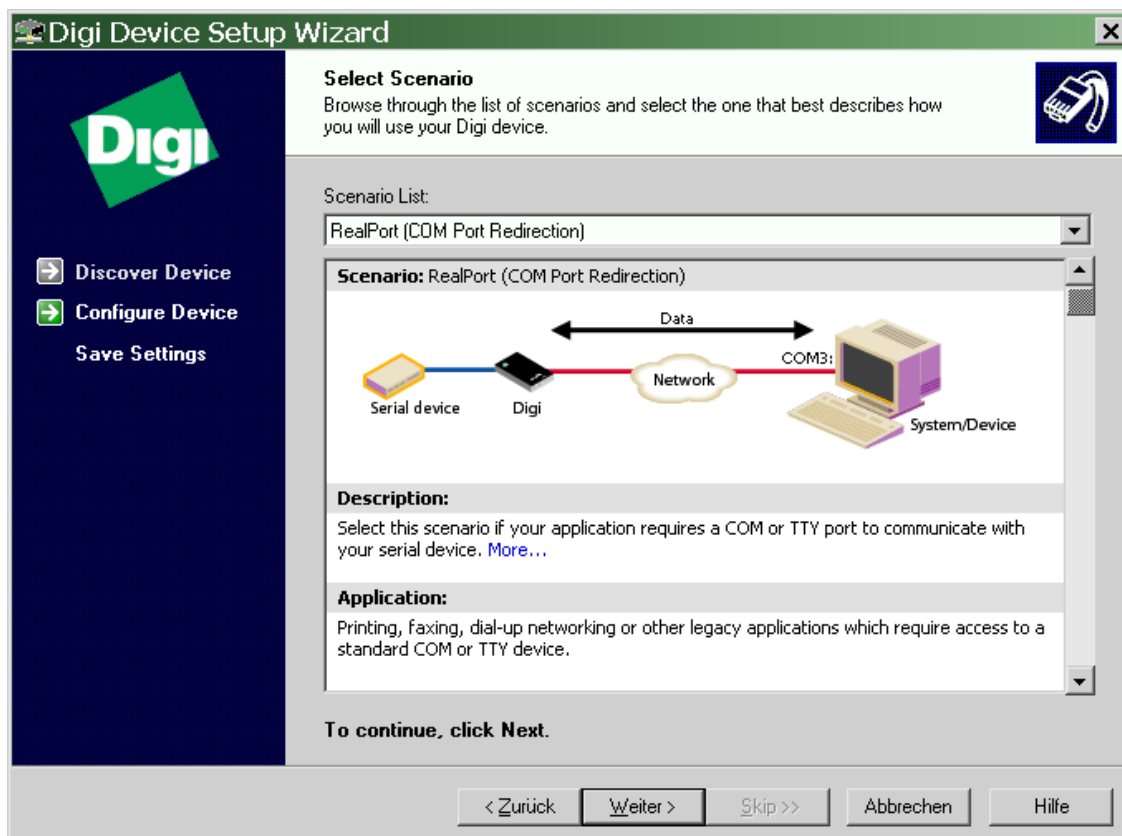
Digi Device Setup Wizard

Select Scenario
Browse through the list of scenarios and select the one that best describes how you will use your Digi device.

Digi

Discover Device
Configure Device
Save Settings

Scenario List:
RealPort (COM Port Redirection)

Scenario: RealPort (COM Port Redirection)

Data
COM3:
Network
Serial device
Digi
System/Device

Description:
Select this scenario if your application requires a COM or TTY port to communicate with your serial device. More...

Application:
Printing, faxing, dial-up networking or other legacy applications which require access to a standard COM or TTY device.

To continue, click Next.

< Zurück
Weiter >
Skip >>
Abbrechen
Hilfe